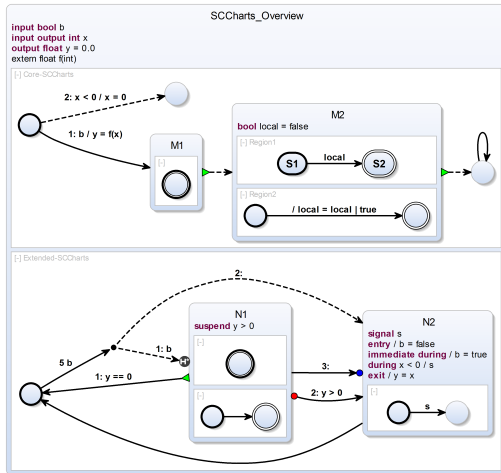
SCCharts_Overview

input bool b
input output int x
output float y = 0.0
extern float f(int)

[-] Core-SCCharts

2: x < 0 / x = 0

1: b / y = f(x)

M1

[-]

M2

bool local = false

[-] Region1

S1

local

S2

[-] Region2

/ local = local | true

[-] Extended-SCCharts

2:

5 b

1: b

1: y == 0

H

N1

suspend y > 0

[-]

[-]

3:

2: y > 0

N2

signal s
entry / b = false
immediate during / b = true
during x < 0 / s
exit / y = x

[-]

s